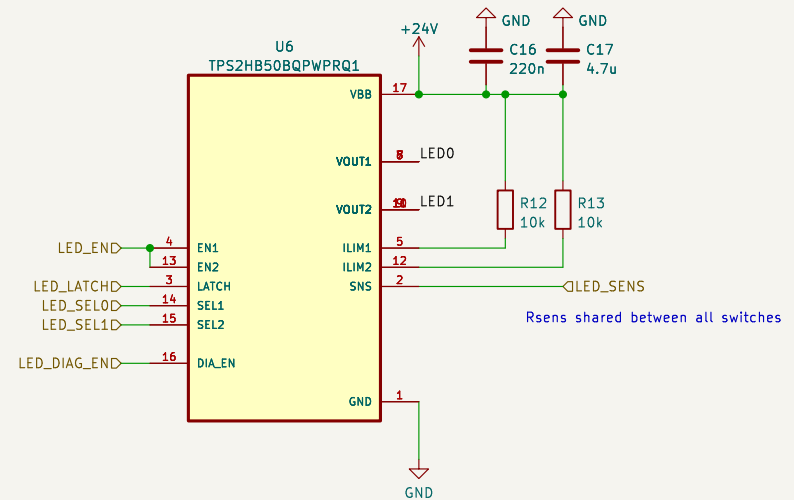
U6
TPS2HB50BQPWPRQ1

+24V
GND
GND
C16
220n
C17
4.7u

17 VBB
8 VOUT1 LED0
10 VOUT2 LED1
R12
10k
R13
10k

LED_EN 4 EN1
13 EN2
LED_LATCH 3 LATCH
LED_SEL0 14 SEL1
LED_SEL1 15 SEL2
LED_DIAG_EN 16 DIA_EN

5 ILIM1
12 ILIM2
2 SNS LED_SENS

Rsens shared between all switches

1 GND
GND